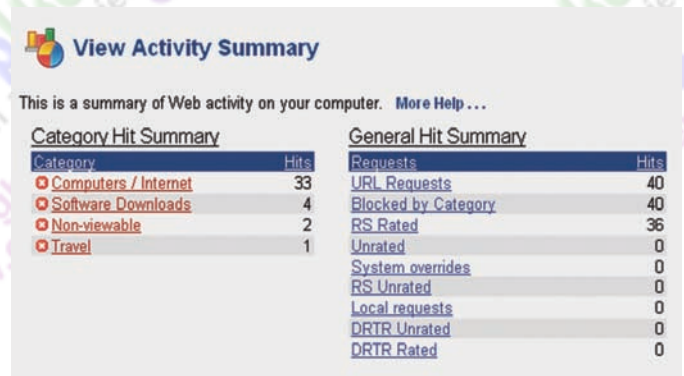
View Activity Summary

This is a summary of Web activity on your computer. More Help...

Category Hit Summary

| Category | Hits |
|---|---|
| Computers / Internet | 33 |
| Software Downloads | 4 |
| Non-viewable | 2 |
| Travel | 1 |

General Hit Summary

| Requests | Hits |
|---|---|
| URL Requests | 40 |
| Blocked by Category | 40 |
| RS Rated | 36 |
| Unrated | 0 |
| System overrides | 0 |
| RS Unrated | 0 |
| Local requests | 0 |
| DRTR Unrated | 0 |
| DRTR Rated | 0 |